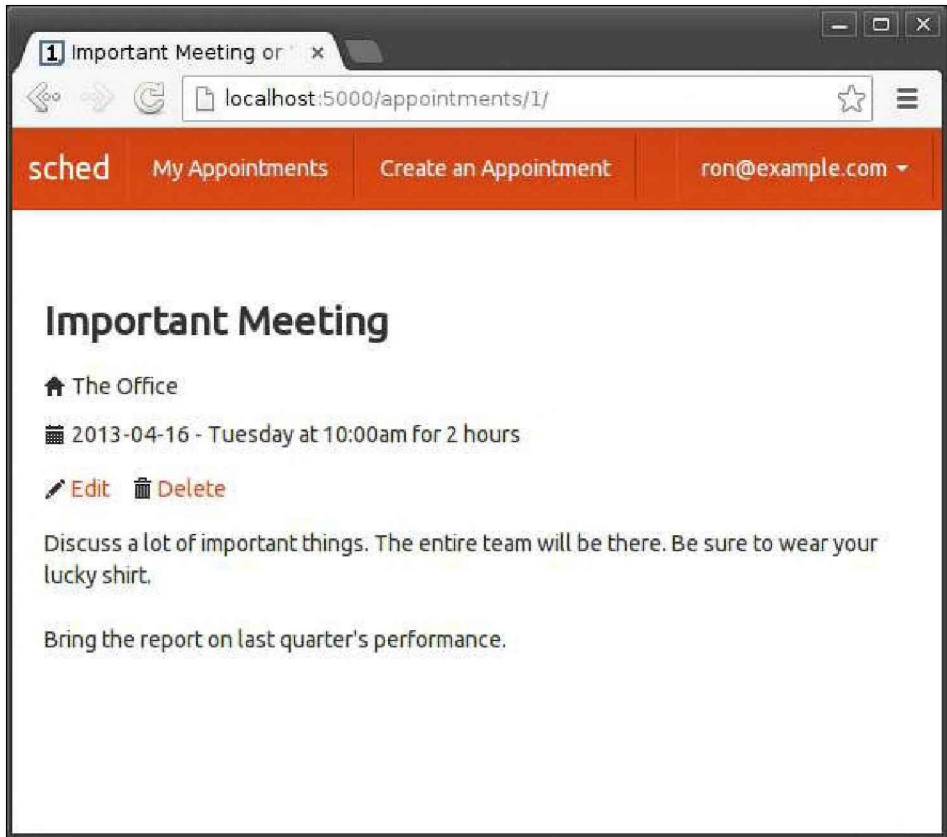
1 Important Meeting or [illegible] ×

localhost:5000/appointments/1/

sched My Appointments Create an Appointment ron@example.com

Important Meeting

The Office

2013-04-16 - Tuesday at 10:00am for 2 hours

Edit Delete

Discuss a lot of important things. The entire team will be there. Be sure to wear your lucky shirt.

Bring the report on last quarter's performance.